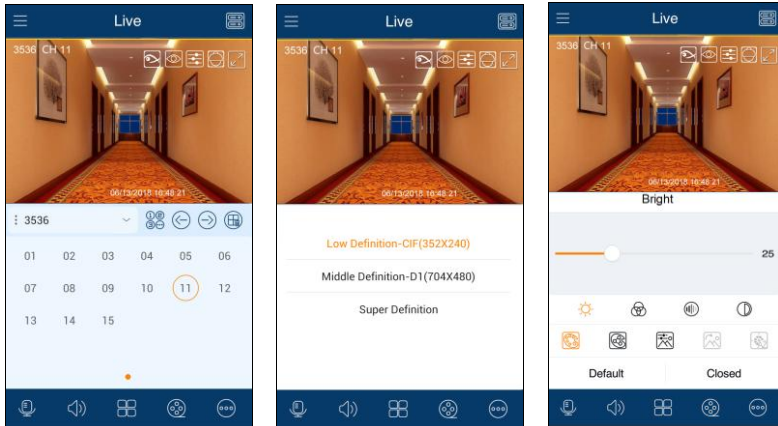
Live

3536 CH 11

06/13/2018 16:48:21

3536

01 02 03 04 05 06
07 08 09 10 11 12
13 14 15

Live

3536 CH 11

06/13/2018 16:48:21

Low Definition-CIF(352X240)

Middle Definition-D1(704X480)

Super Definition

Live

3536 CH 11

06/13/2018 16:48:21

Bright

25

Default

Closed